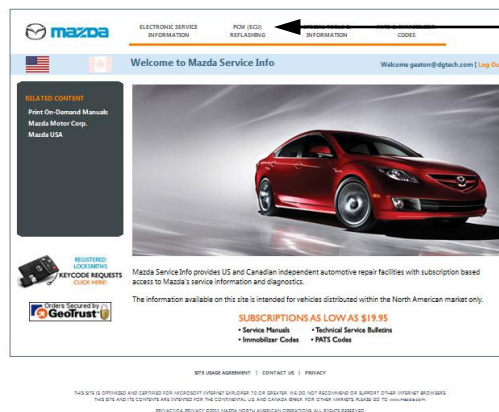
mazda

ELECTRONIC SERVICE INFORMATION

PCM (ECU) REFLASHING

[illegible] INFORMATION

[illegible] CODES

Welcome to Mazda Service Info

Welcome gaaton@dgtech.com | Log Ou

RELATED CONTENT

Print On-Demand Manuals

Mazda Motor Corp.

Mazda USA

REGISTERED LOCKSMITHS

KEYCODE REQUESTS CLICK HERE!

Orders Secured by GeoTrust

Mazda Service Info provides US and Canadian independent automotive repair facilities with subscription based access to Mazda's service information and diagnostics.

The information available on this site is intended for vehicles distributed within the North American market only.

SUBSCRIPTIONS AS LOW AS $19.95

• Service Manuals • Technical Service Bulletins

• Immobilizer Codes • PATS Codes

SITE USAGE AGREEMENT | CONTACT US | PRIVACY

THIS SITE IS OPTIMIZED AND CERTIFIED FOR MICROSOFT INTERNET EXPLORER 7.0 OR GREATER. WE DO NOT RECOMMEND OR SUPPORT OTHER INTERNET BROWSERS. THIS SITE AND ITS CONTENTS ARE INTENDED FOR THE CONTINENTAL US AND CANADA ONLY. FOR OTHER MARKETS, PLEASE GO TO www.mazda.com

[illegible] PRIVACY ©2013 MAZDA NORTH AMERICAN OPERATIONS. ALL RIGHTS RESERVED.